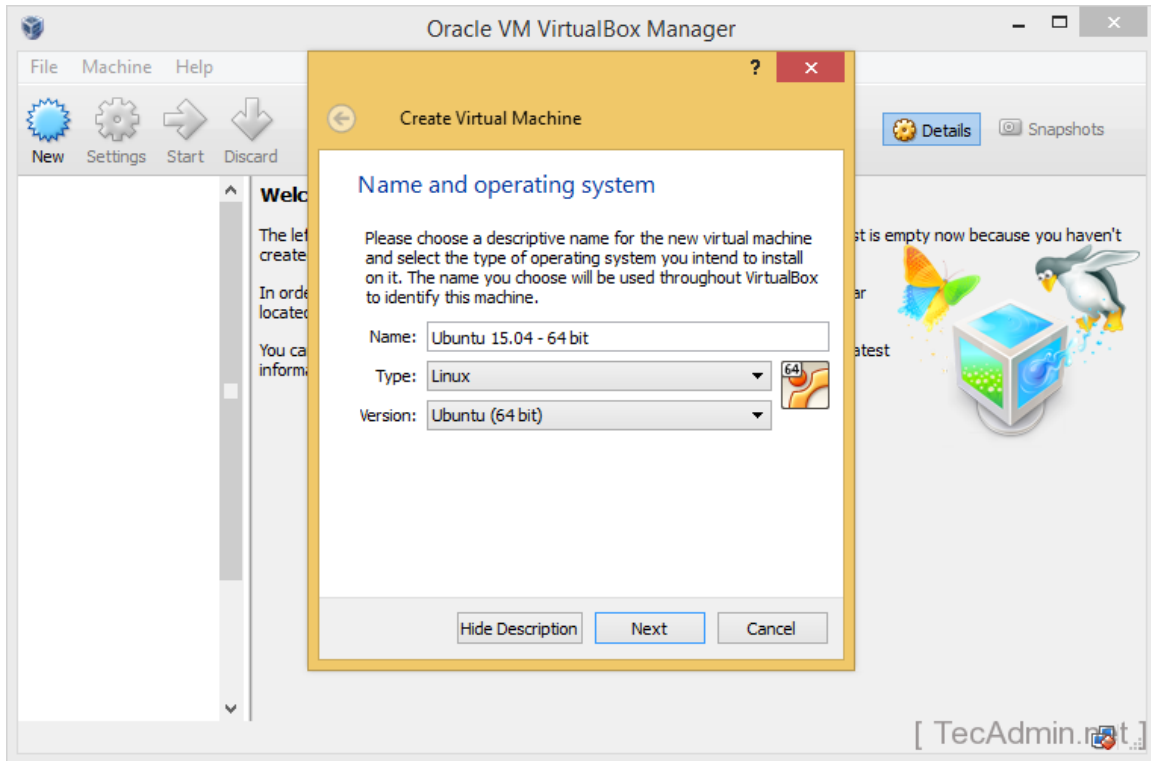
Oracle VM VirtualBox Manager

File Machine Help

New Settings Start Discard

Details Snapshots

Welc

The le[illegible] create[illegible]

In orde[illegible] located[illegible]

You ca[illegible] informa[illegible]

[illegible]st is empty now because you haven't

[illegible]ar

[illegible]atest

?

Create Virtual Machine

Name and operating system

Please choose a descriptive name for the new virtual machine and select the type of operating system you intend to install on it. The name you choose will be used throughout VirtualBox to identify this machine.

Name: Ubuntu 15.04 - 64 bit

Type: Linux

Version: Ubuntu (64 bit)

64

Hide Description Next Cancel

[ TecAdmin.net ]